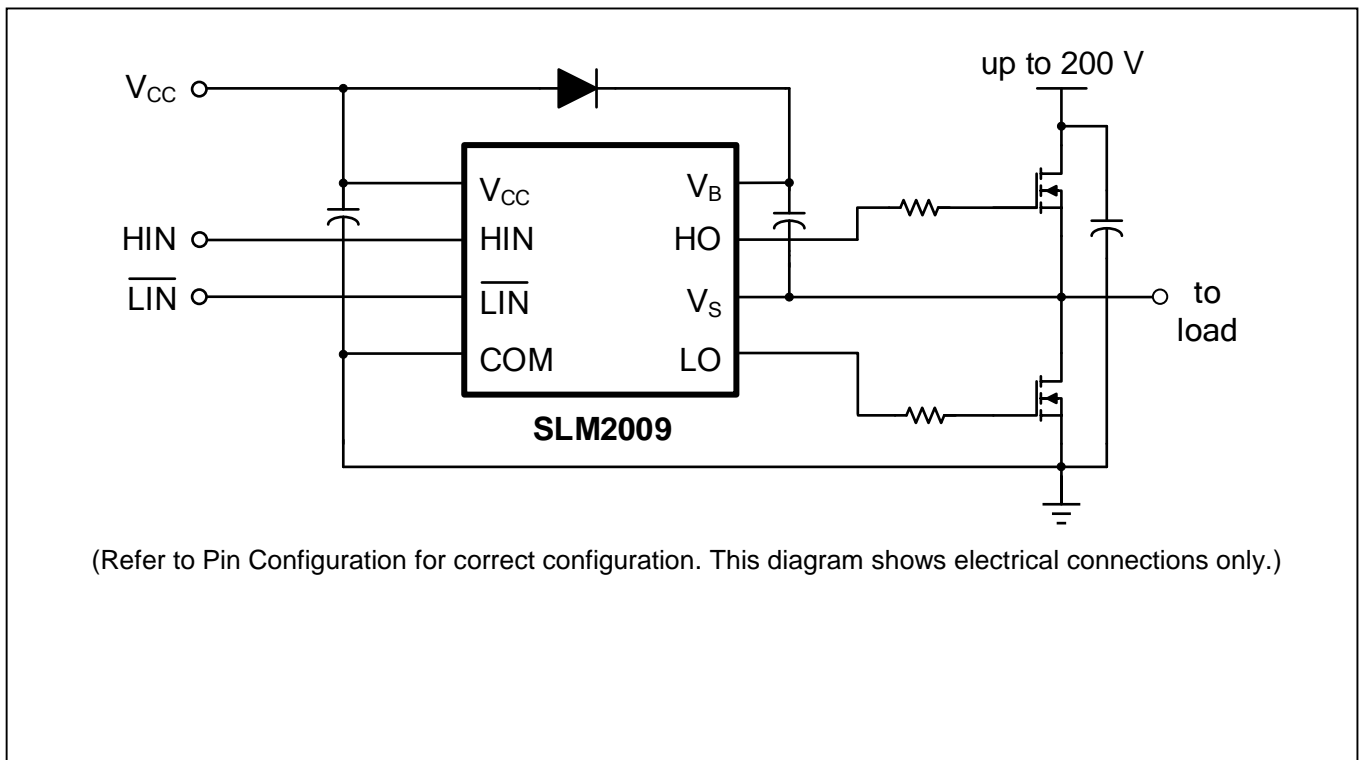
$V_{CC}$

HIN

$\overline{LIN}$

$V_{CC}$

HIN

$\overline{LIN}$

COM

$V_B$

HO

$V_S$

LO

SLM2009

up to 200 V

to load

(Refer to Pin Configuration for correct configuration. This diagram shows electrical connections only.)